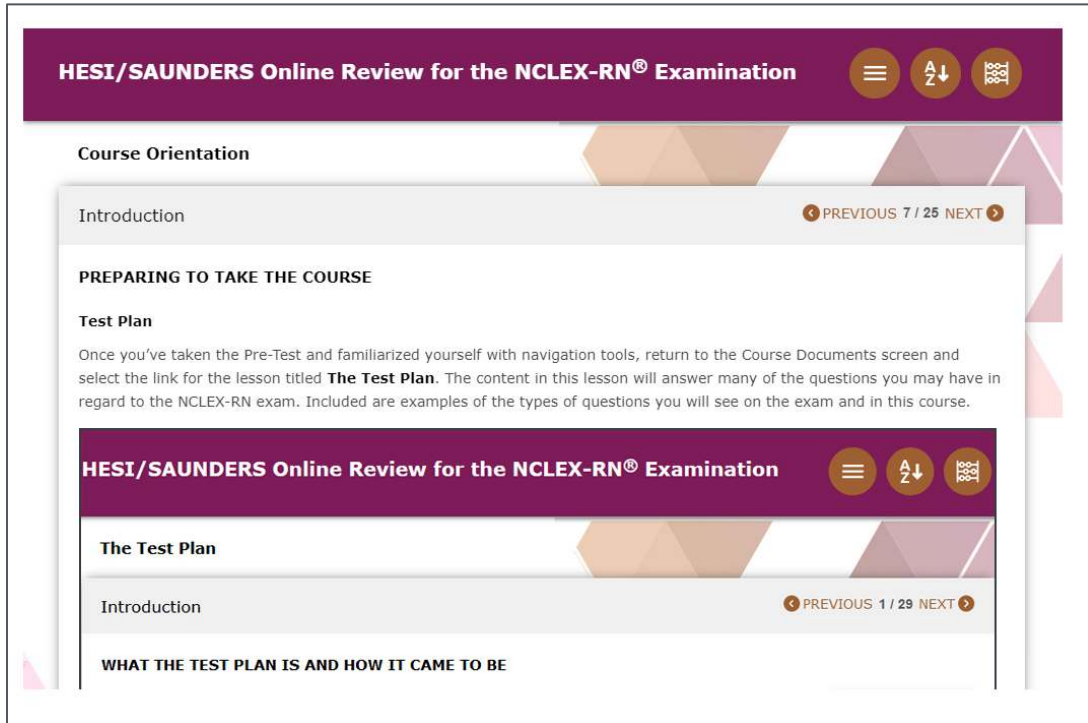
HESI/SAUNDERS Online Review for the NCLEX-RN® Examination

Course Orientation

Introduction

PREVIOUS 7 / 25 NEXT

PREPARING TO TAKE THE COURSE

Test Plan

Once you've taken the Pre-Test and familiarized yourself with navigation tools, return to the Course Documents screen and select the link for the lesson titled **The Test Plan**. The content in this lesson will answer many of the questions you may have in regard to the NCLEX-RN exam. Included are examples of the types of questions you will see on the exam and in this course.

HESI/SAUNDERS Online Review for the NCLEX-RN® Examination

The Test Plan

Introduction

PREVIOUS 1 / 29 NEXT

WHAT THE TEST PLAN IS AND HOW IT CAME TO BE